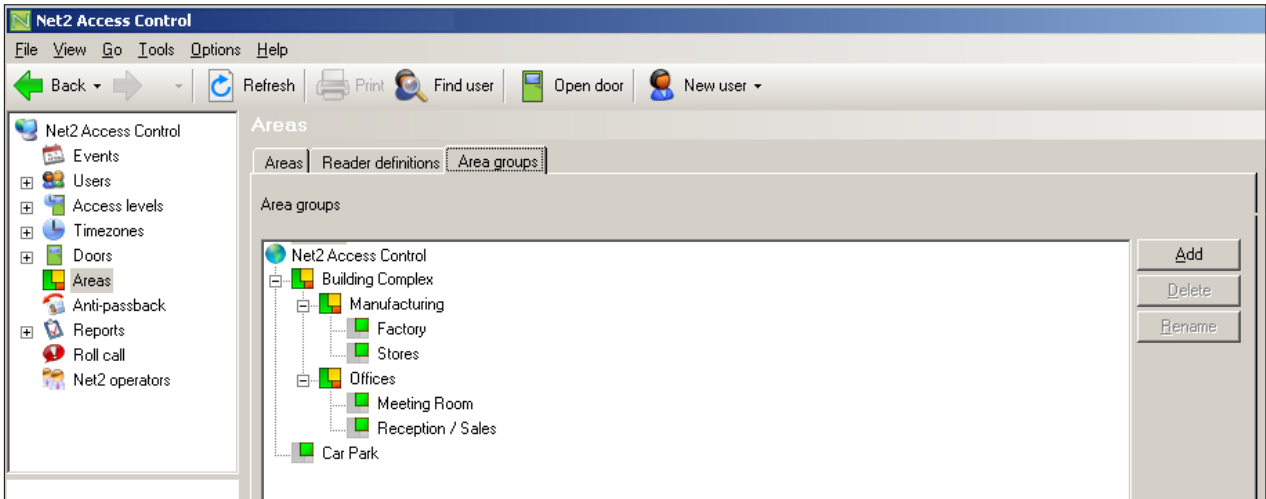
Net2 Access Control

File View Go Tools Options Help

Back Refresh Print Find user Open door New user

Net2 Access Control
Events
Users
Access levels
Timezones
Doors
Areas
Anti-passback
Reports
Roll call
Net2 operators

Areas

Areas | Reader definitions | Area groups

Area groups

Net2 Access Control
Building Complex
Manufacturing
Factory
Stores
Offices
Meeting Room
Reception / Sales
Car Park

Add
Delete
Rename